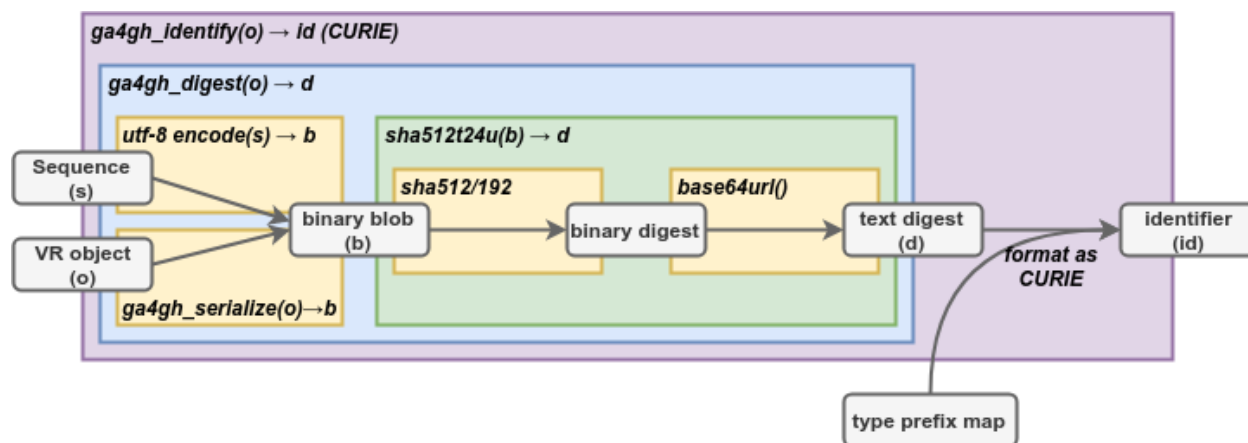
ga4gh_identify(o) → id (CURIE)

ga4gh_digest(o) → d

utf-8 encode(s) → b

sha512t24u(b) → d

Sequence (s)

sha512/192

base64url()

binary blob (b)

binary digest

text digest (d)

identifier (id)

VR object (o)

format as CURIE

ga4gh_serialize(o)→b

type prefix map